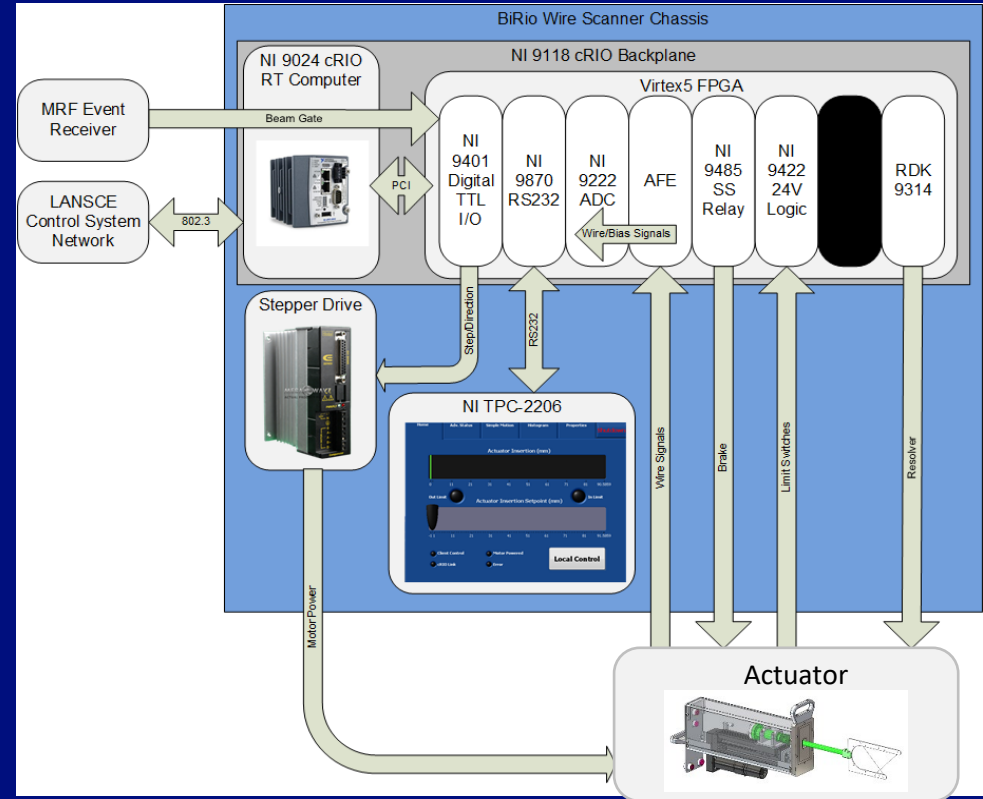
BiRio Wire Scanner Chassis

NI 9118 cRIO Backplane

NI 9024 cRIO RT Computer

Virtex5 FPGA

MRF Event Receiver

Beam Gate

LANSCE Control System Network

802.3

PCI

NI 9401 Digital TTL I/O

NI 9870 RS232

NI 9222 ADC

AFE

NI 9485 SS Relay

NI 9422 24V Logic

RDK 9314

Wire/Bias Signals

Stepper Drive

Step/Direction

RS232

NI TPC-2206

Actuator Insertion (mm)

Actuator Insertion Setpoint (mm)

Local Control

Wire Signals

Brake

Limit Switches

Resolver

Motor Power

Actuator